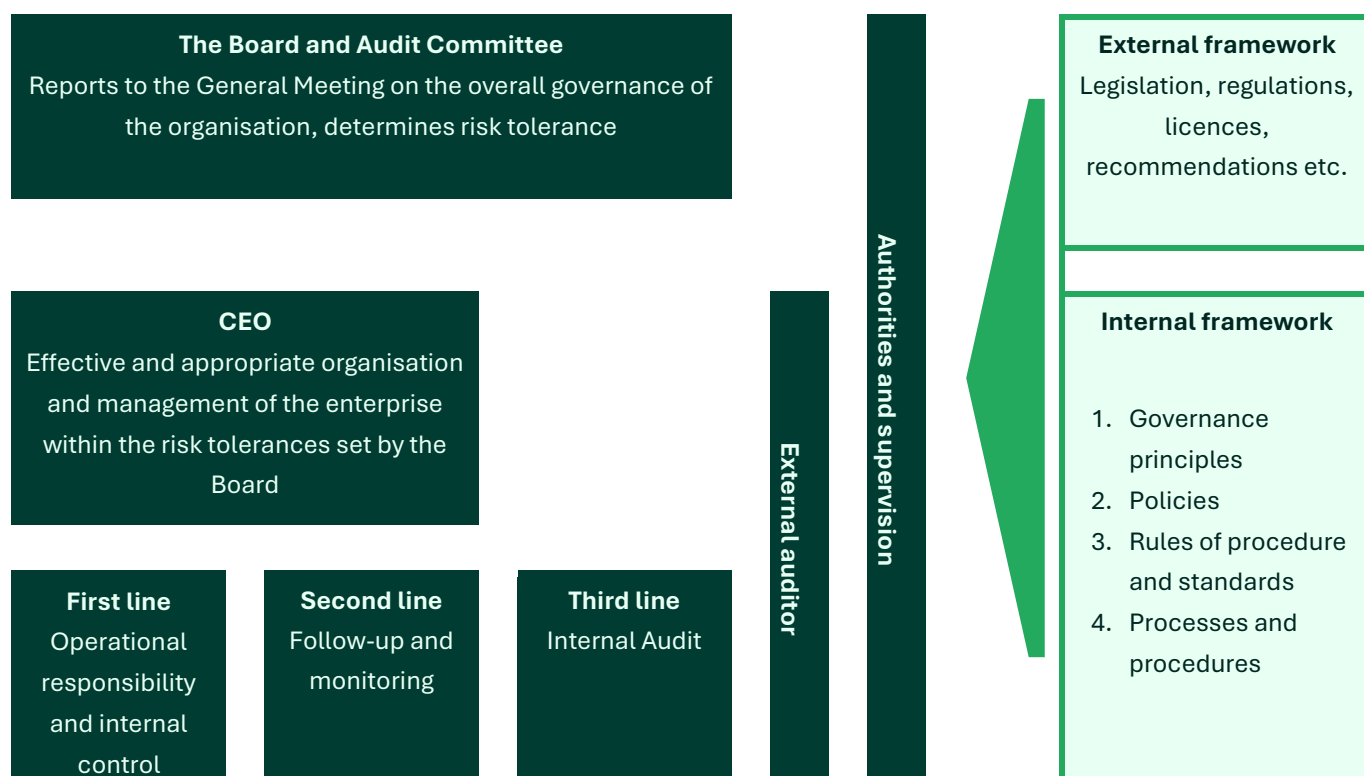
The Board and Audit Committee
Reports to the General Meeting on the overall governance of the organisation, determines risk tolerance

CEO
Effective and appropriate organisation and management of the enterprise within the risk tolerances set by the Board

First line
Operational responsibility and internal control

Second line
Follow-up and monitoring

Third line
Internal Audit

External auditor

Authorities and supervision

External framework
Legislation, regulations, licences, recommendations etc.

Internal framework

1. Governance principles
2. Policies
3. Rules of procedure and standards
4. Processes and procedures